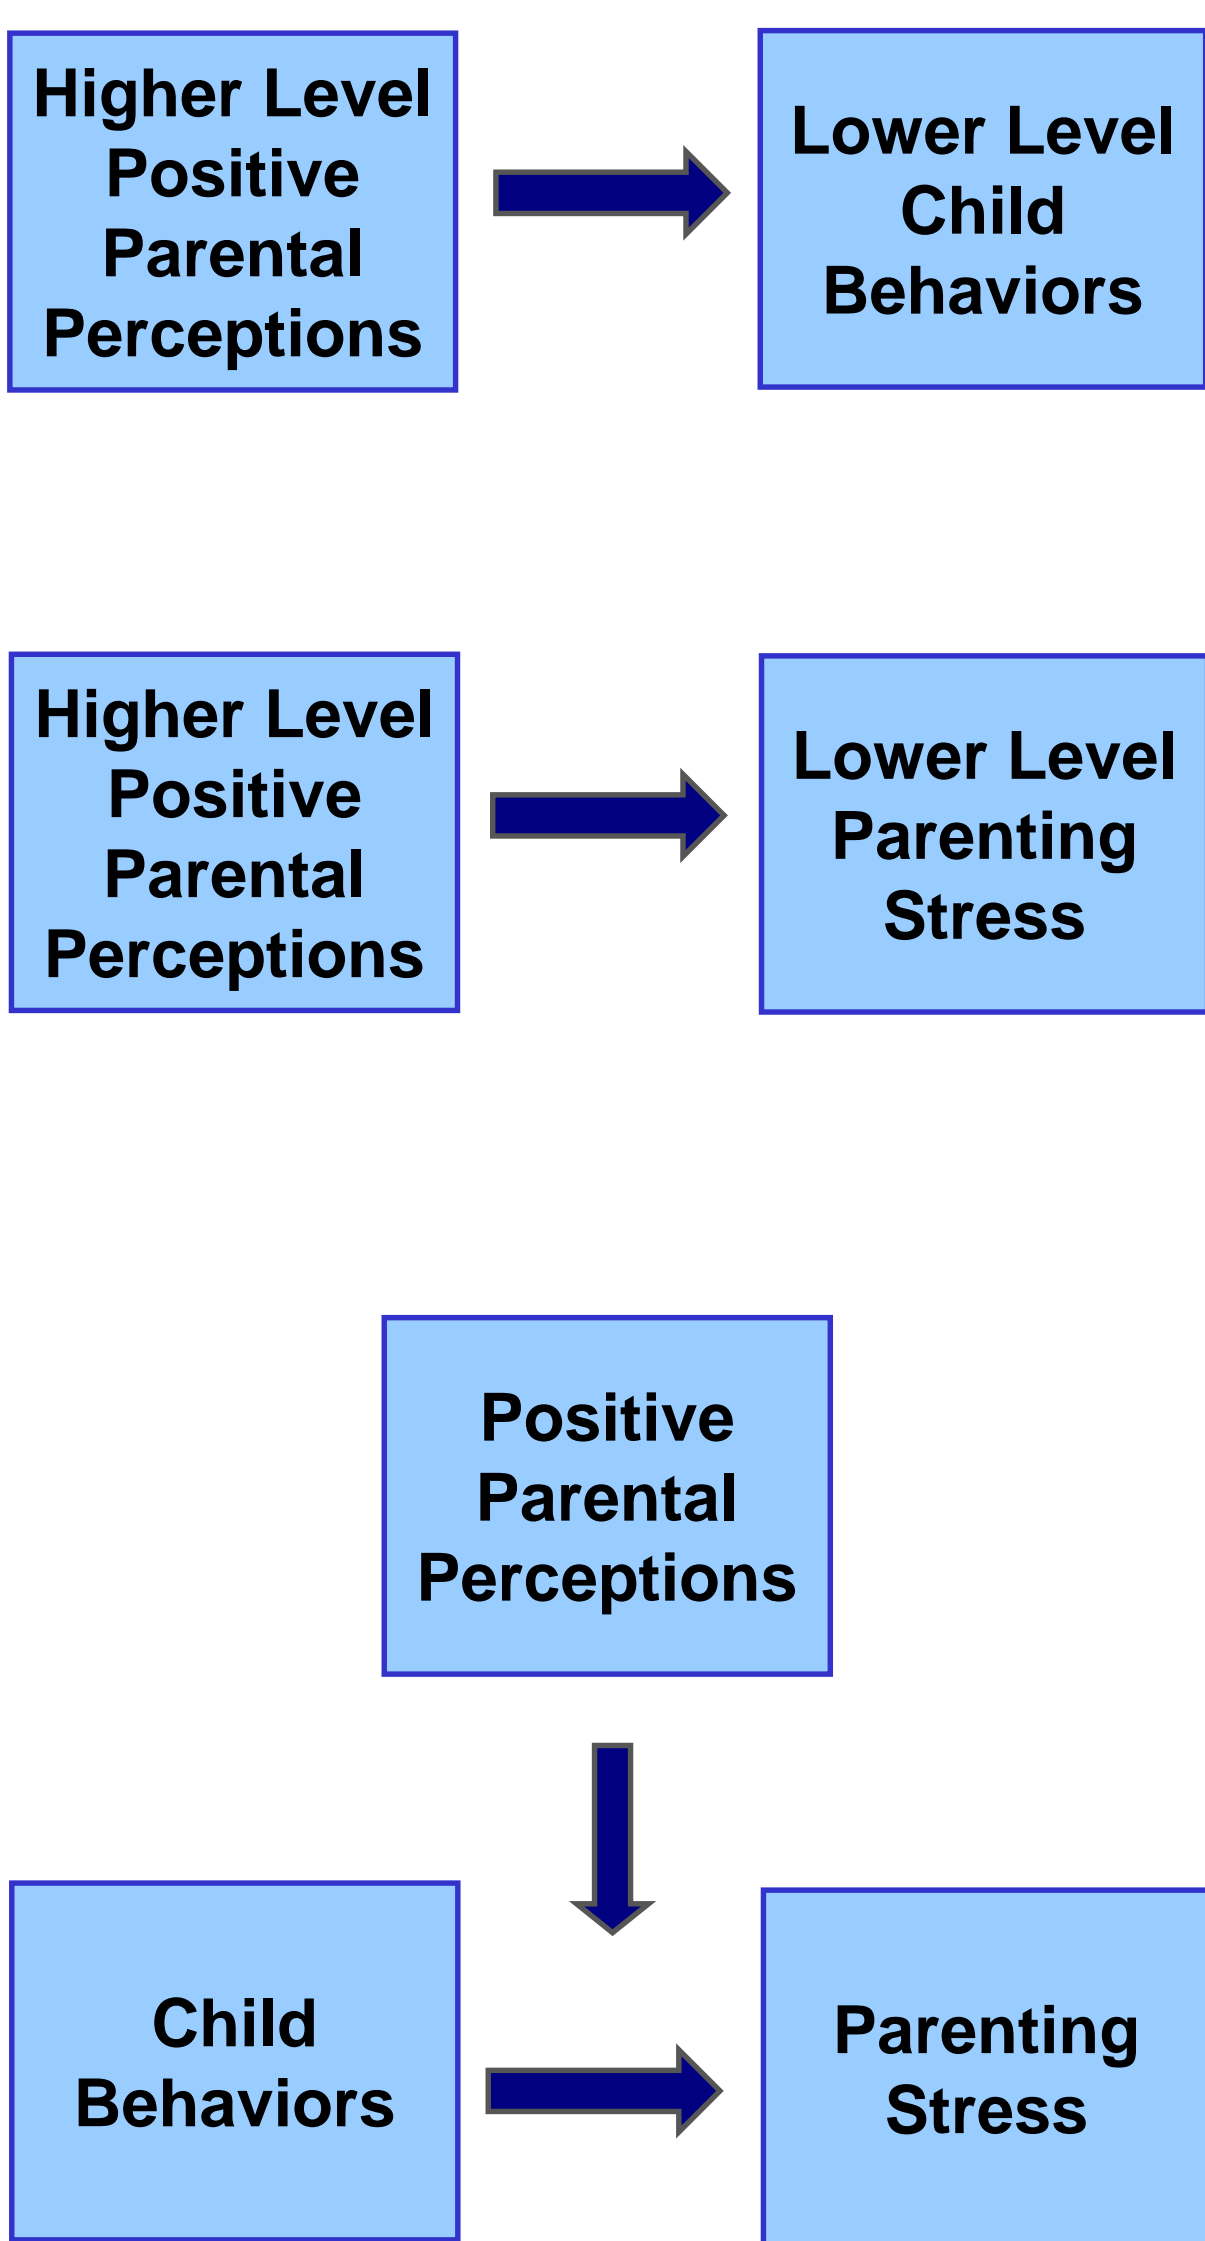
Higher Level Positive Parental Perceptions

Lower Level Child Behaviors

Higher Level Positive Parental Perceptions

Lower Level Parenting Stress

Positive Parental Perceptions

Child Behaviors

Parenting Stress